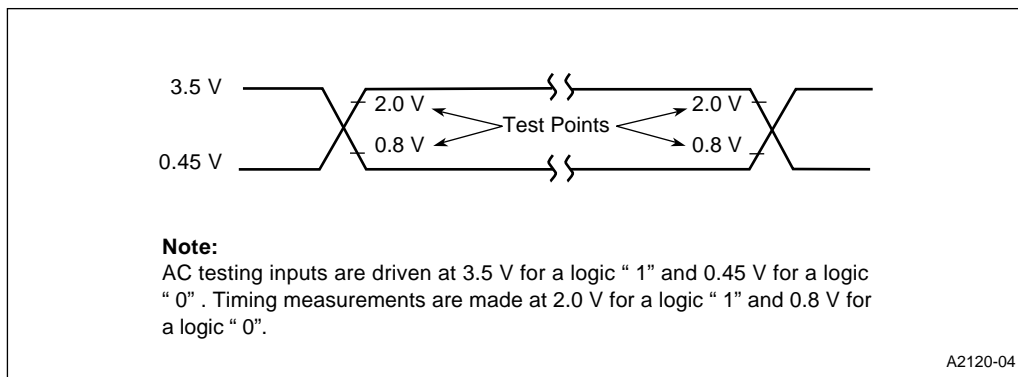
3.5 V

0.45 V

2.0 V

0.8 V

Test Points

2.0 V

0.8 V

**Note:**
AC testing inputs are driven at 3.5 V for a logic " 1" and 0.45 V for a logic " 0" . Timing measurements are made at 2.0 V for a logic " 1" and 0.8 V for a logic " 0".

A2120-04